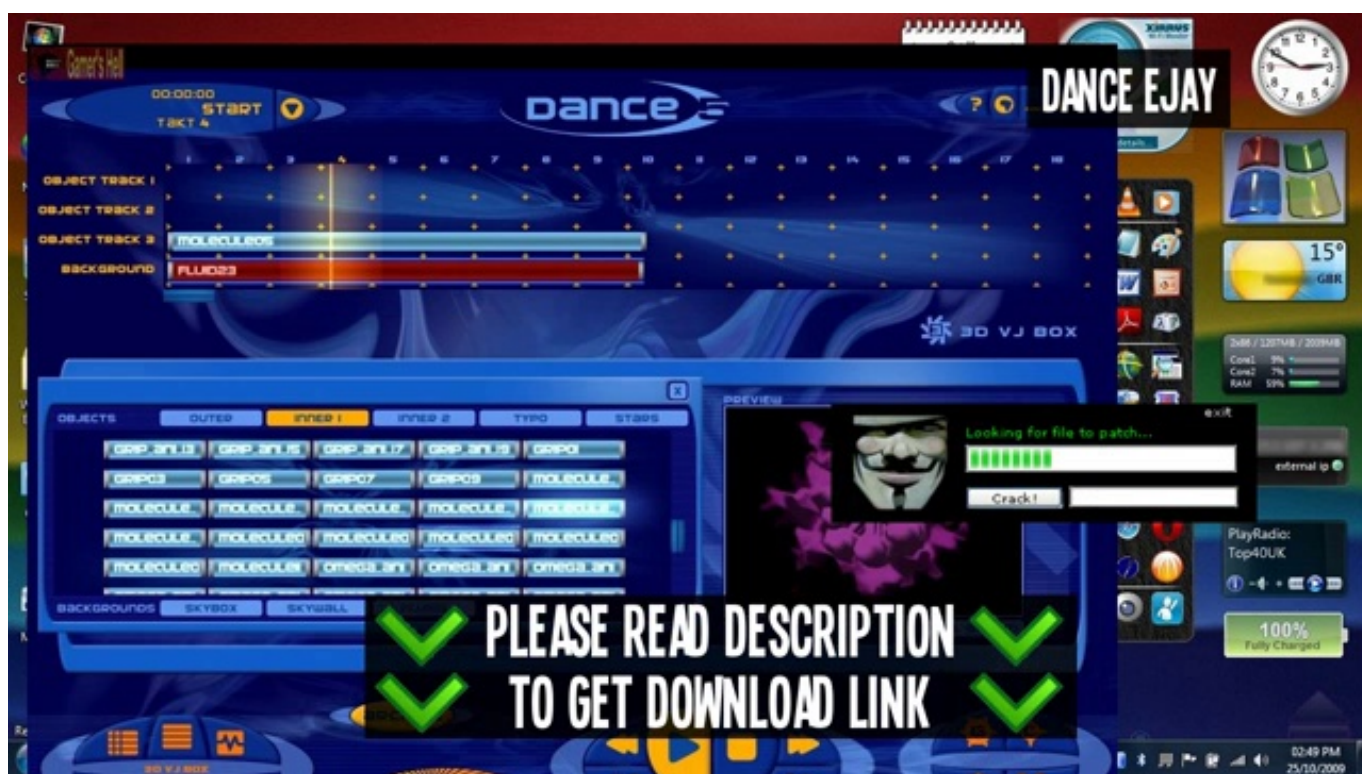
Gamer's Hell

00:00:00
START
TAKT 4

Dance

DANCE EJAY

1 2 3 4 5 6 7 8 9 10 11 12 13 14 15 16 17 18

OBJECT TRACK 1
OBJECT TRACK 2
OBJECT TRACK 3
BACKGROUND

MOLECULE05
FLUID23

3D VJ BOX

OBJECTS
OUTER
INNER 1
INNER 2
TYPO
STARS

GRIP_ANI13
GRIP_ANI15
GRIP_ANI17
GRIP_ANI19
GRIP01
GRIP03
GRIP05
GRIP07
GRIP09
MOLECULE_
MOLECULE_
MOLECULE_
MOLECULE_
MOLECULE_
MOLECULE_
MOLECULE_
MOLECULE0
MOLECULE0
MOLECULE0
MOLECULE0
MOLECULE0
MOLECULE0
OMEGA_ANI
OMEGA_ANI
OMEGA_ANI

BACKGROUNDS
SKYBOX
SKYWALL

PREVIEW

exit
Looking for file to patch...
Crack!

15°
GBR

2x86 / 1207MB / 2009MB
Core1 9%
Core2 7%
RAM 59%

external ip

PlayRadio:
Top40UK

100%
Fully Charged

PLEASE READ DESCRIPTION
TO GET DOWNLOAD LINK

3D VJ BOX

02:49 PM
25/10/2009